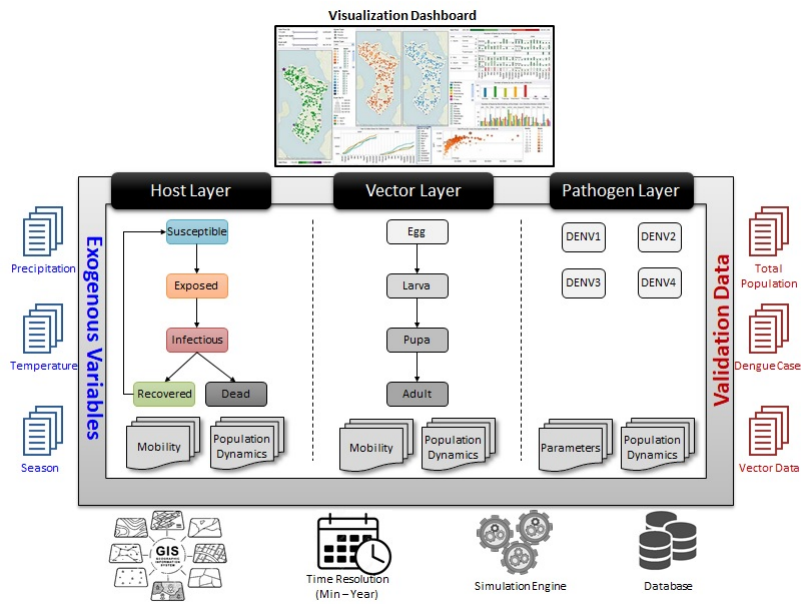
Visualization Dashboard

Exogenous Variables

Precipitation

Temperature

Season

Host Layer

Susceptible

Exposed

Infectious

Recovered

Dead

Mobility

Population Dynamics

Vector Layer

Egg

Larva

Pupa

Adult

Mobility

Population Dynamics

Pathogen Layer

DENV1

DENV2

DENV3

DENV4

Parameters

Population Dynamics

Validation Data

Total Population

Dengue Case

Vector Data

GIS GEOGRAPHIC INFORMATION SYSTEM

Time Resolution (Min – Year)

Simulation Engine

Database